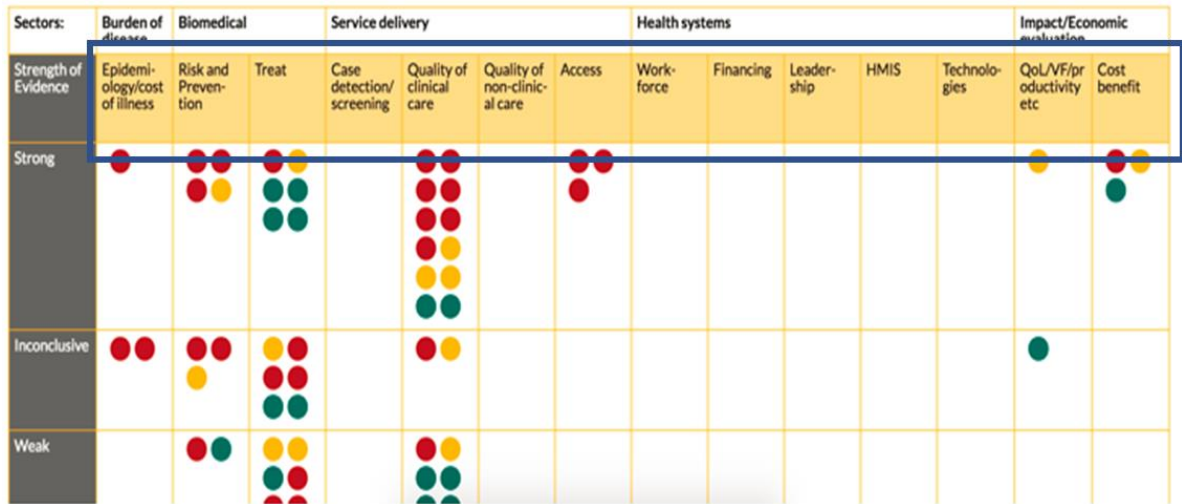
| Sectors: | Burden of disease | Biomedical | | Service delivery | | | | Health systems | | | | | Impact/Economic evaluation | |
|---|---|---|---|---|---|---|---|---|---|---|---|---|---|---|
| Strength of Evidence | Epidemiology/cost of illness | Risk and Prevention | Treat | Case detection/ screening | Quality of clinical care | Quality of non-clinical care | Access | Workforce | Financing | Leadership | HMIS | Technologies | QoL/VF/productivity etc | Cost benefit |
| Strong | | | | | | | | | | | | | | |
| Inconclusive | | | | | | | | | | | | | | |
| Weak | | | | | | | | | | | | | | |